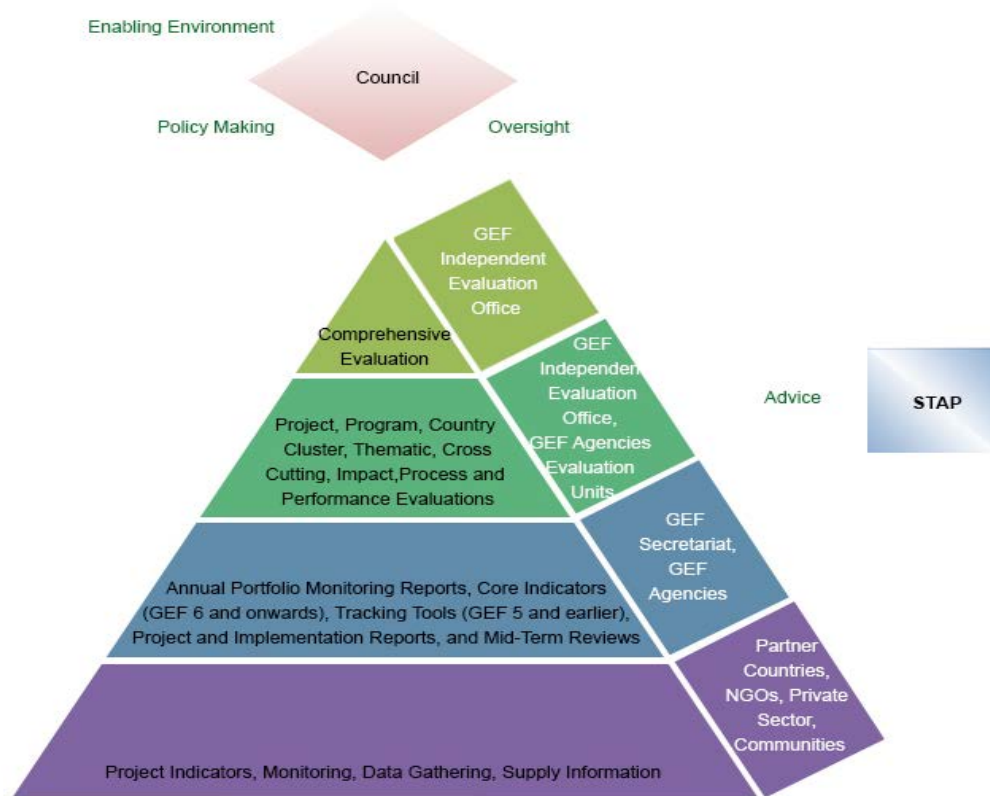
Enabling Environment

Council

Policy Making

Oversight

GEF Independent Evaluation Office

Comprehensive Evaluation

GEF Independent Evaluation Office, GEF Agencies Evaluation Units

Advice

STAP

Project, Program, Country Cluster, Thematic, Cross Cutting, Impact,Process and Performance Evaluations

GEF Secretariat, GEF Agencies

Annual Portfolio Monitoring Reports, Core Indicators (GEF 6 and onwards), Tracking Tools (GEF 5 and earlier), Project and Implementation Reports, and Mid-Term Reviews

Partner Countries, NGOs, Private Sector, Communities

Project Indicators, Monitoring, Data Gathering, Supply Information